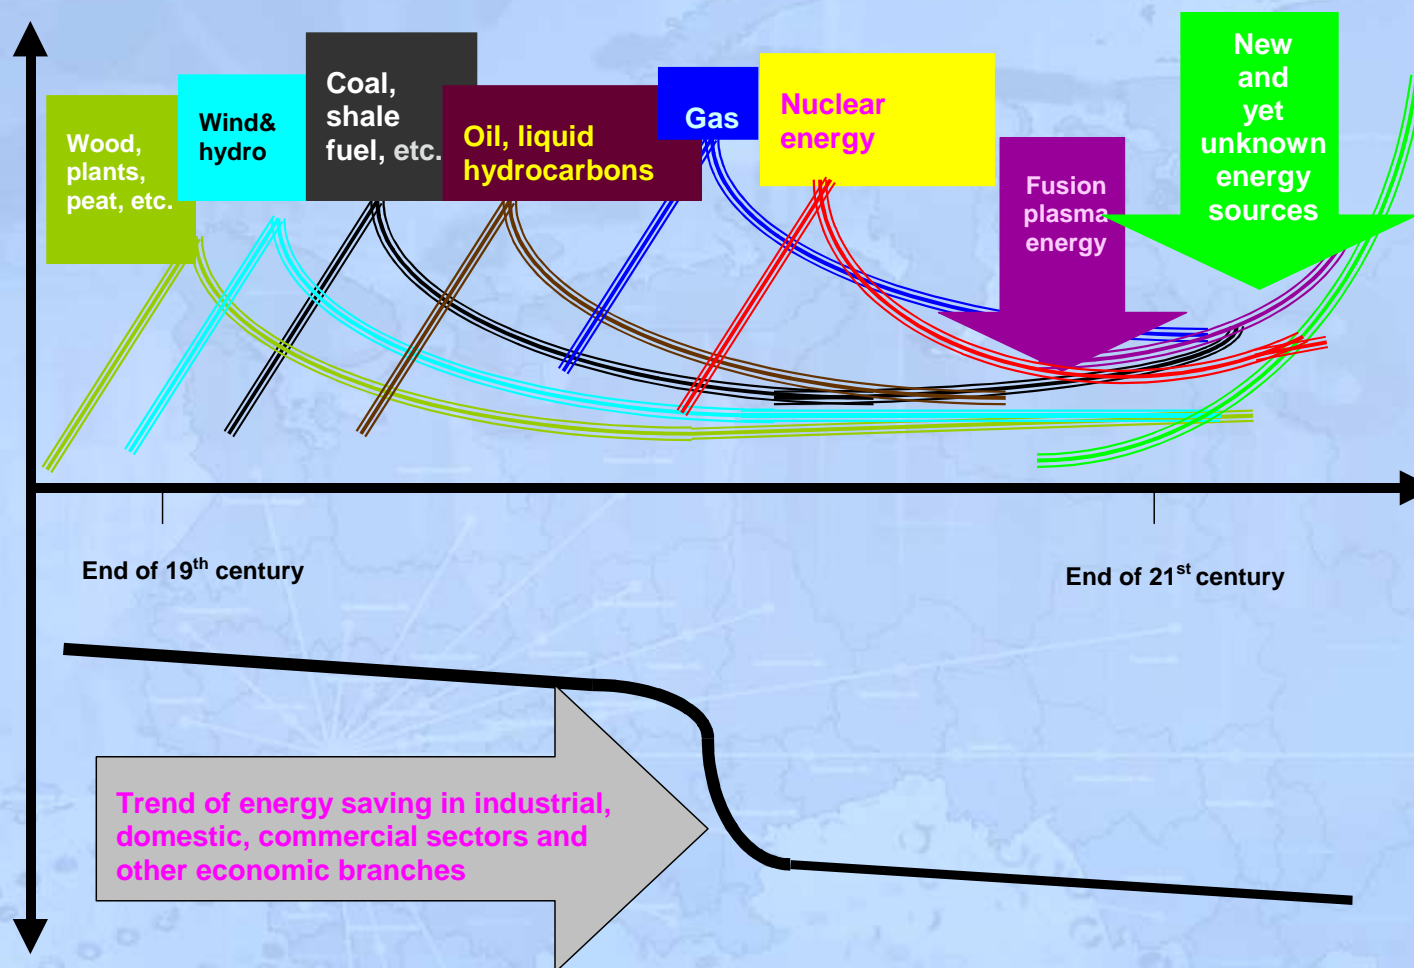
Wood, plants, peat, etc.

Wind& hydro

Coal, shale fuel, etc.

Oil, liquid hydrocarbons

Gas

Nuclear energy

Fusion plasma energy

New and yet unknown energy sources

End of 19$^{th}$ century

End of 21$^{st}$ century

Trend of energy saving in industrial, domestic, commercial sectors and other economic branches